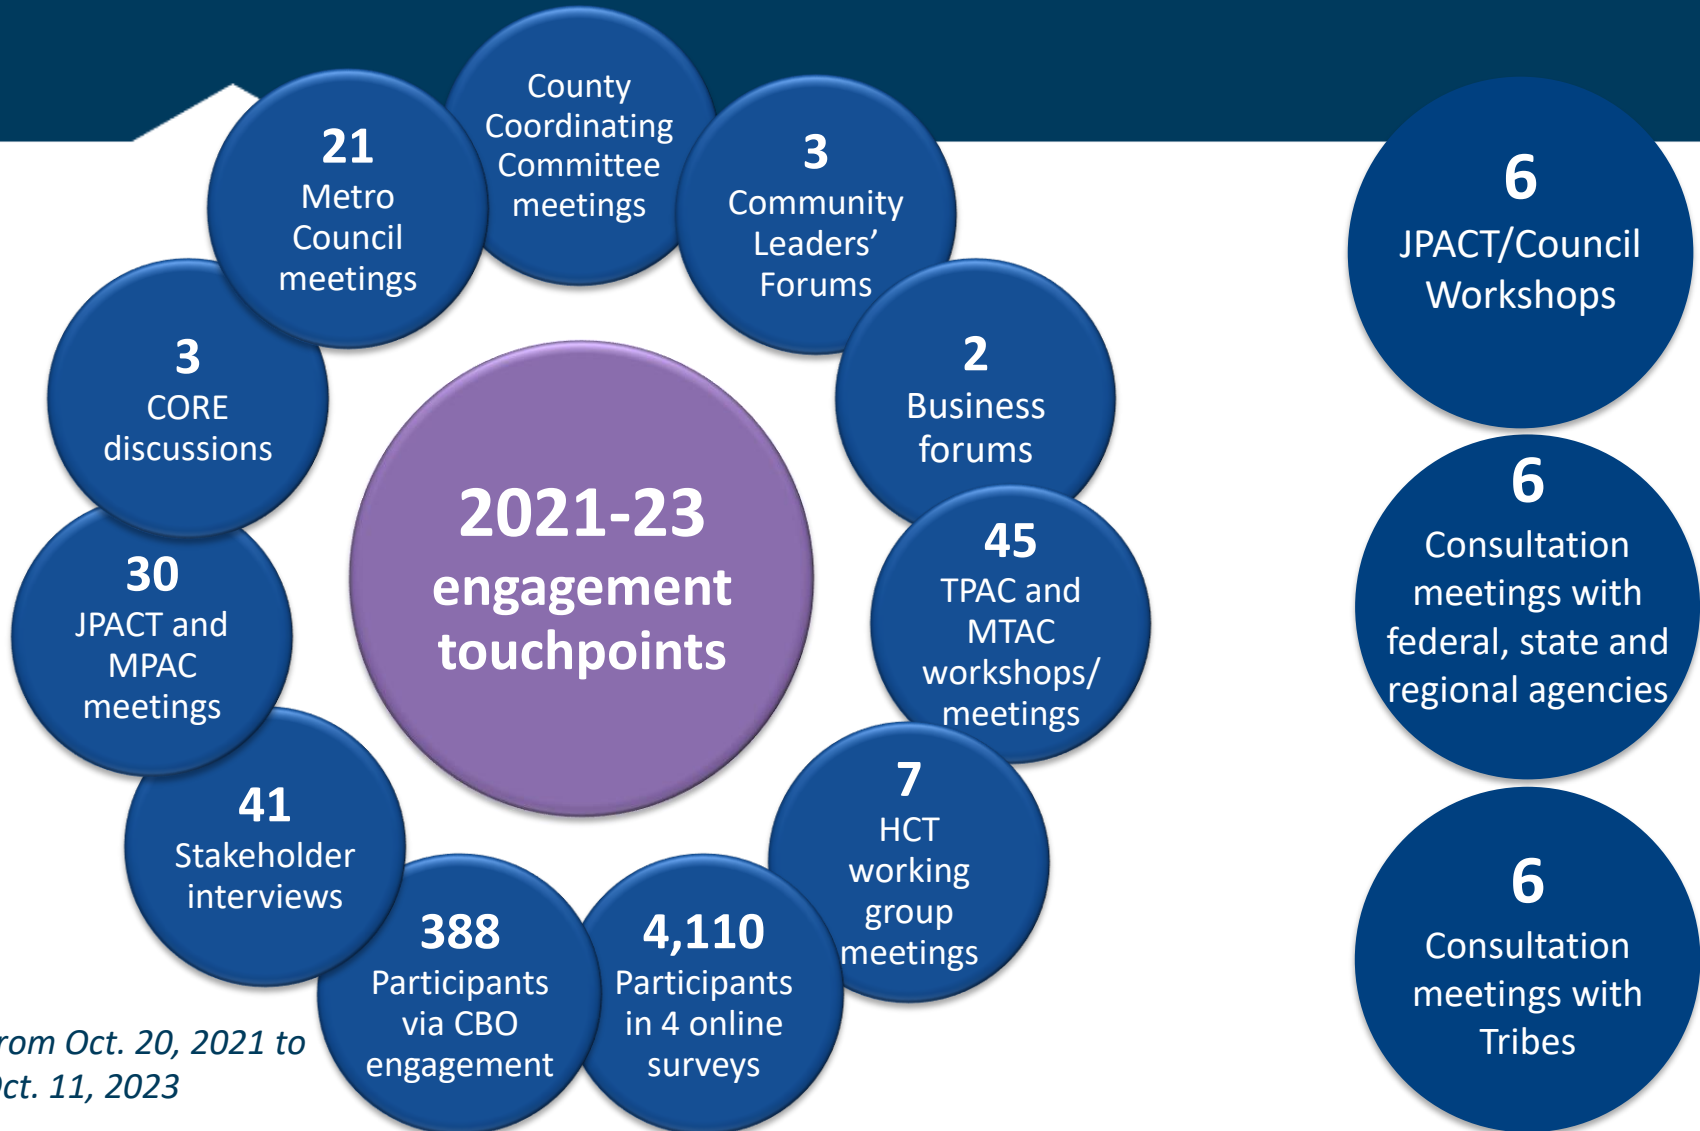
2021-23 engagement touchpoints

County Coordinating Committee meetings

3 Community Leaders' Forums

2 Business forums

45 TPAC and MTAC workshops/ meetings

7 HCT working group meetings

4,110 Participants in 4 online surveys

388 Participants via CBO engagement

41 Stakeholder interviews

30 JPACT and MPAC meetings

3 CORE discussions

21 Metro Council meetings

6 JPACT/Council Workshops

6 Consultation meetings with federal, state and regional agencies

6 Consultation meetings with Tribes

rom Oct. 20, 2021 to ct. 11, 2023